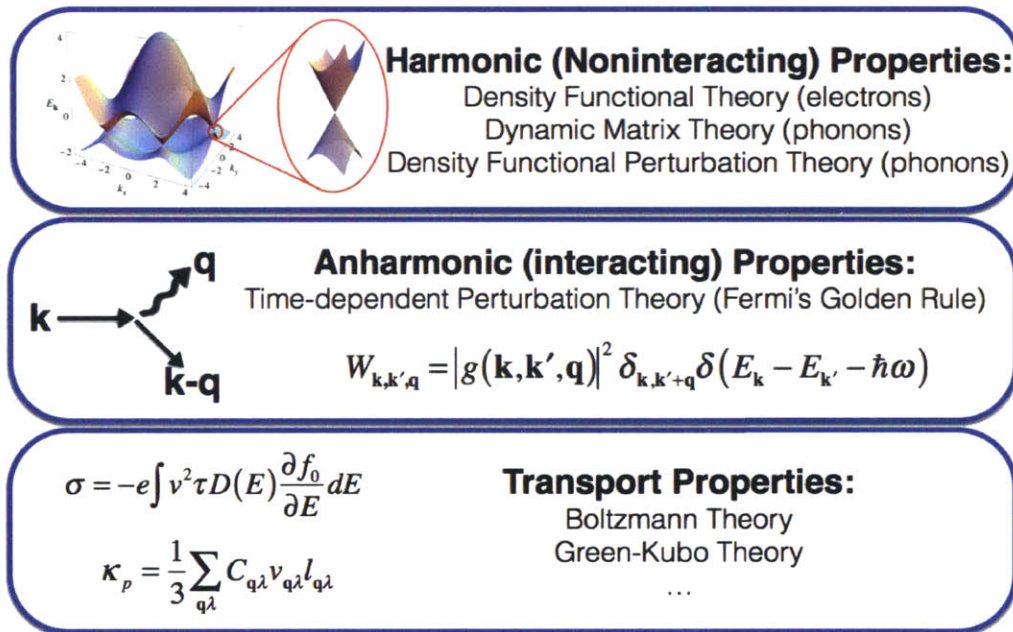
$E_{\mathbf{k}}$ 4 2 0 −2 −4 −2 0 2 4 $k_x$ −2 0 2 4 $k_y$

**Harmonic (Noninteracting) Properties:**
Density Functional Theory (electrons)
Dynamic Matrix Theory (phonons)
Density Functional Perturbation Theory (phonons)

**k** **q** **k-q**

**Anharmonic (interacting) Properties:**
Time-dependent Perturbation Theory (Fermi's Golden Rule)

$W_{\mathbf{k},\mathbf{k}',\mathbf{q}} = \left|g(\mathbf{k},\mathbf{k}',\mathbf{q})\right|^2 \delta_{\mathbf{k},\mathbf{k}'+\mathbf{q}} \delta\left(E_{\mathbf{k}} - E_{\mathbf{k}'} - \hbar\omega\right)$

$\sigma = -e\int v^2 \tau D(E) \frac{\partial f_0}{\partial E} dE$

$\kappa_p = \frac{1}{3}\sum_{\mathbf{q}\lambda} C_{\mathbf{q}\lambda} v_{\mathbf{q}\lambda} l_{\mathbf{q}\lambda}$

**Transport Properties:**
Boltzmann Theory
Green-Kubo Theory
...